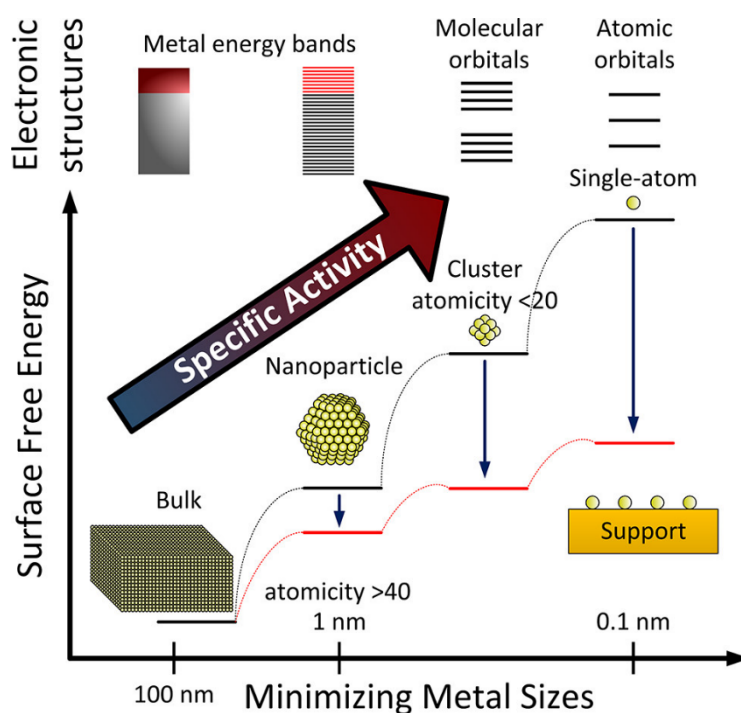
Electronic structures

Metal energy bands

Molecular orbitals

Atomic orbitals

Single-atom

Specific Activity

Cluster atomicity <20

Nanoparticle

Surface Free Energy

Bulk

Support

atomicity >40

1 nm

0.1 nm

100 nm

Minimizing Metal Sizes